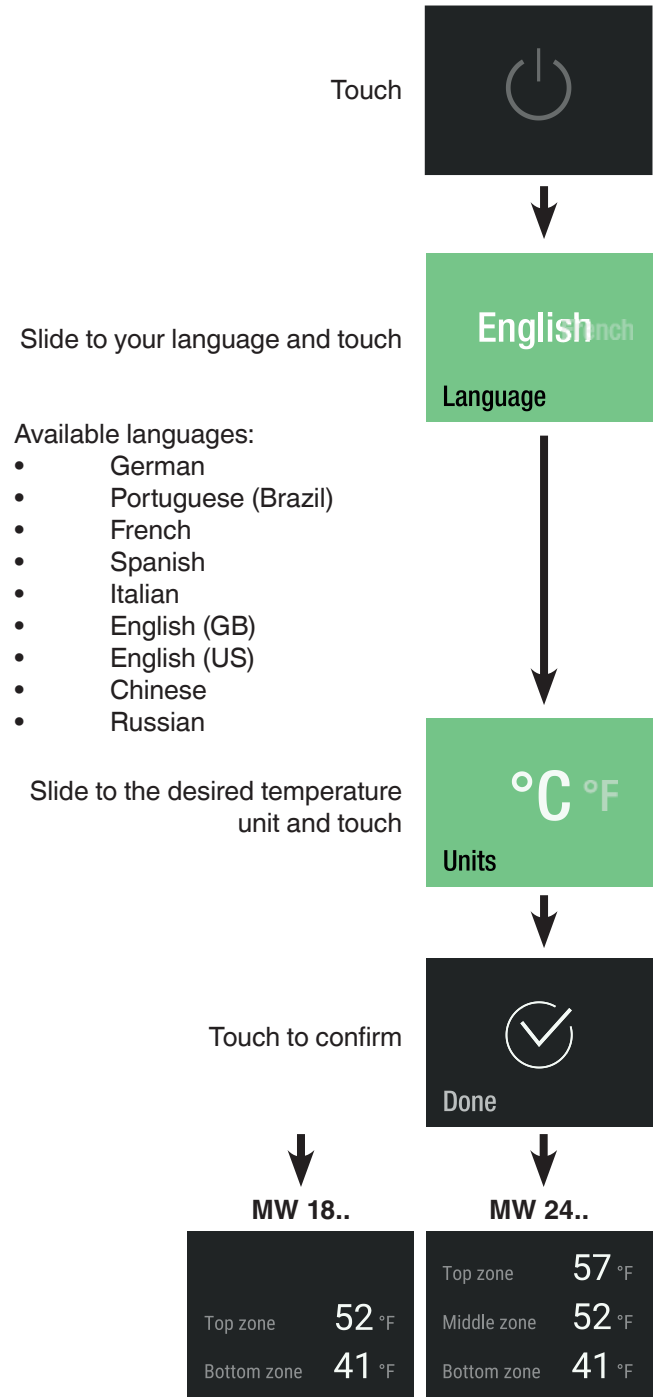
Touch

Slide to your language and touch

English French
Language

Available languages:
• German
• Portuguese (Brazil)
• French
• Spanish
• Italian
• English (GB)
• English (US)
• Chinese
• Russian

Slide to the desired temperature unit and touch

°C °F
Units

Touch to confirm

Done

MW 18..

Top zone 52 °F
Bottom zone 41 °F

MW 24..

Top zone 57 °F
Middle zone 52 °F
Bottom zone 41 °F